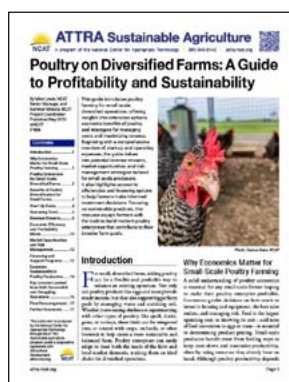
ATTRA Sustainable Agriculture

NCAT A program of the National Center for Appropriate Technology 800-346-9140 attra.ncat.org

Poultry on Diversified Farms: A Guide to Profitability and Sustainability

By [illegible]

Contents

Introduction
Why Economics Matter for Small-Scale Poultry Farming
Poultry Enterprises for Small-Scale Diversified Farms
Benefits of Poultry Diversification on Small Farms
Start-Up Costs
Operating Costs
Revenue Streams
Economic Efficiency and Profitability Metrics
Market Opportunities and Risk Management
Financing and Support Programs
Economic Sustainability in Poultry Production
Key Lessons Learned from Successful and Unsuccessful Operations
Risk Management
Further Resources

This guide introduces poultry farming for small-scale, diversified operations, offering insights into enterprise options, economic benefits of poultry, and strategies for managing costs and maximizing revenue. Beginning with a comprehensive overview of startup and operating expenses, the guide delves into potential revenue streams, market opportunities, and risk management strategies tailored to small-scale producers. It also highlights economic efficiencies and financing options to help farmers make informed investment decisions. Focusing on sustainable practices, this resource equips farmers with the tools to build resilient poultry enterprises that contribute to their broader farm goals.

Photo: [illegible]

Introduction

For small, diversified farms, adding poultry can be a flexible and profitable way to enhance an existing operation. Not only can poultry produce the eggs and meat people easily market, but they also support regenerative goals by managing insects and recycling soil. Whether you're raising chickens or experimenting with other types of poultry, like quail, ducks, geese, or turkeys, these birds can be integrated into, or rotated with, crops, orchards, or other livestock enterprises to create a more productive and balanced farm. Poultry enterprises can easily adapt to meet both the needs of the farm and local market demands, making them an ideal choice for diversified operations.

Why Economics Matter for Small-Scale Poultry Farming

A solid understanding of poultry economics is essential for any small-scale farmer hoping to make their poultry enterprise profitable. Economics guides decisions on how much to invest in housing and equipment, the best sizes, and managing risk. Feed is the biggest operating cost in most poultry operations, and even small differences in feed costs can greatly affect profitability. Small-scale producers benefit most from finding ways to keep costs down and maximize productivity, often by using resources they already have on hand. Although poultry production depends

attra.ncat.org

Page 1